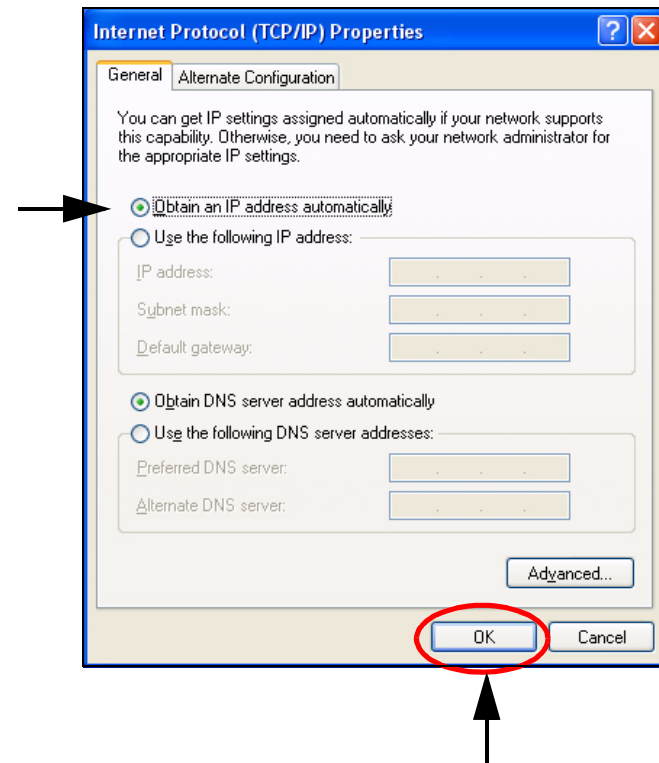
Internet Protocol (TCP/IP) Properties

General | Alternate Configuration

You can get IP settings assigned automatically if your network supports this capability. Otherwise, you need to ask your network administrator for the appropriate IP settings.

Obtain an IP address automatically

Use the following IP address:

IP address: . . .

Subnet mask: . . .

Default gateway: . . .

Obtain DNS server address automatically

Use the following DNS server addresses:

Preferred DNS server: . . .

Alternate DNS server: . . .

Advanced...

OK

Cancel